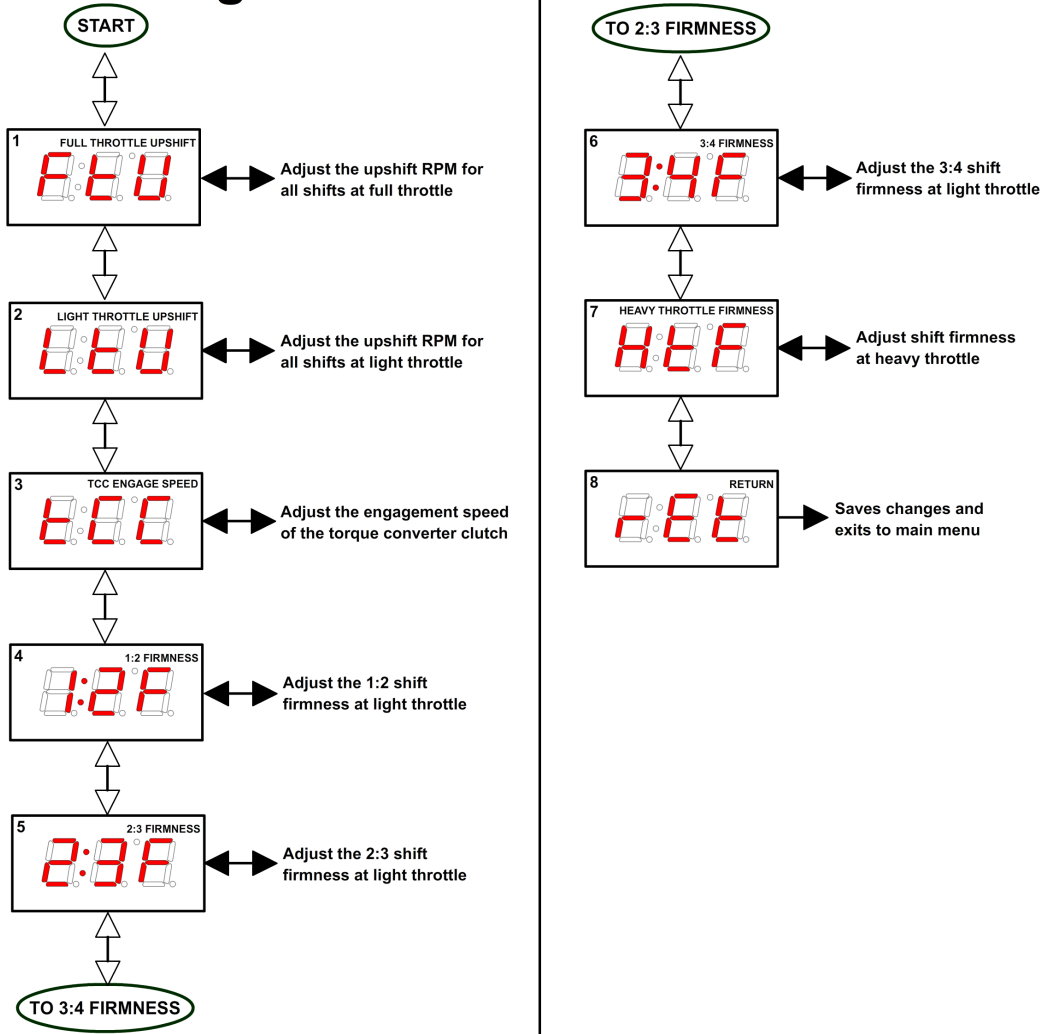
START

1 FULL THROTTLE UPSHIFT
FtU
Adjust the upshift RPM for all shifts at full throttle

2 LIGHT THROTTLE UPSHIFT
LtU
Adjust the upshift RPM for all shifts at light throttle

3 TCC ENGAGE SPEED
tCC
Adjust the engagement speed of the torque converter clutch

4 1:2 FIRMNESS
1:2F
Adjust the 1:2 shift firmness at light throttle

5 2:3 FIRMNESS
2:3F
Adjust the 2:3 shift firmness at light throttle

TO 3:4 FIRMNESS

TO 2:3 FIRMNESS

6 3:4 FIRMNESS
3:4F
Adjust the 3:4 shift firmness at light throttle

7 HEAVY THROTTLE FIRMNESS
HtF
Adjust shift firmness at heavy throttle

8 RETURN
rEt
Saves changes and exits to main menu